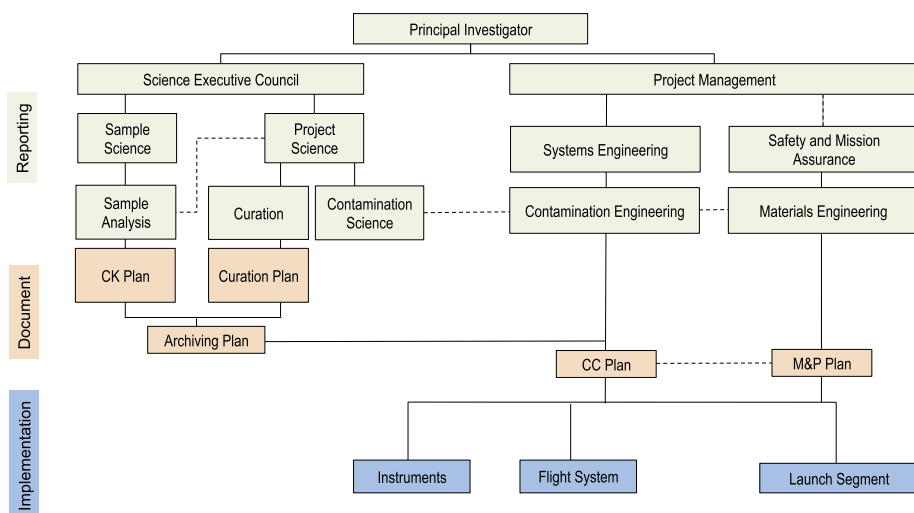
Principal Investigator

Science Executive Council

Project Management

Reporting

Sample Science

Project Science

Systems Engineering

Safety and Mission Assurance

Sample Analysis

Curation

Contamination Science

Contamination Engineering

Materials Engineering

Document

CK Plan

Curation Plan

Archiving Plan

CC Plan

M&P Plan

Implementation

Instruments

Flight System

Launch Segment